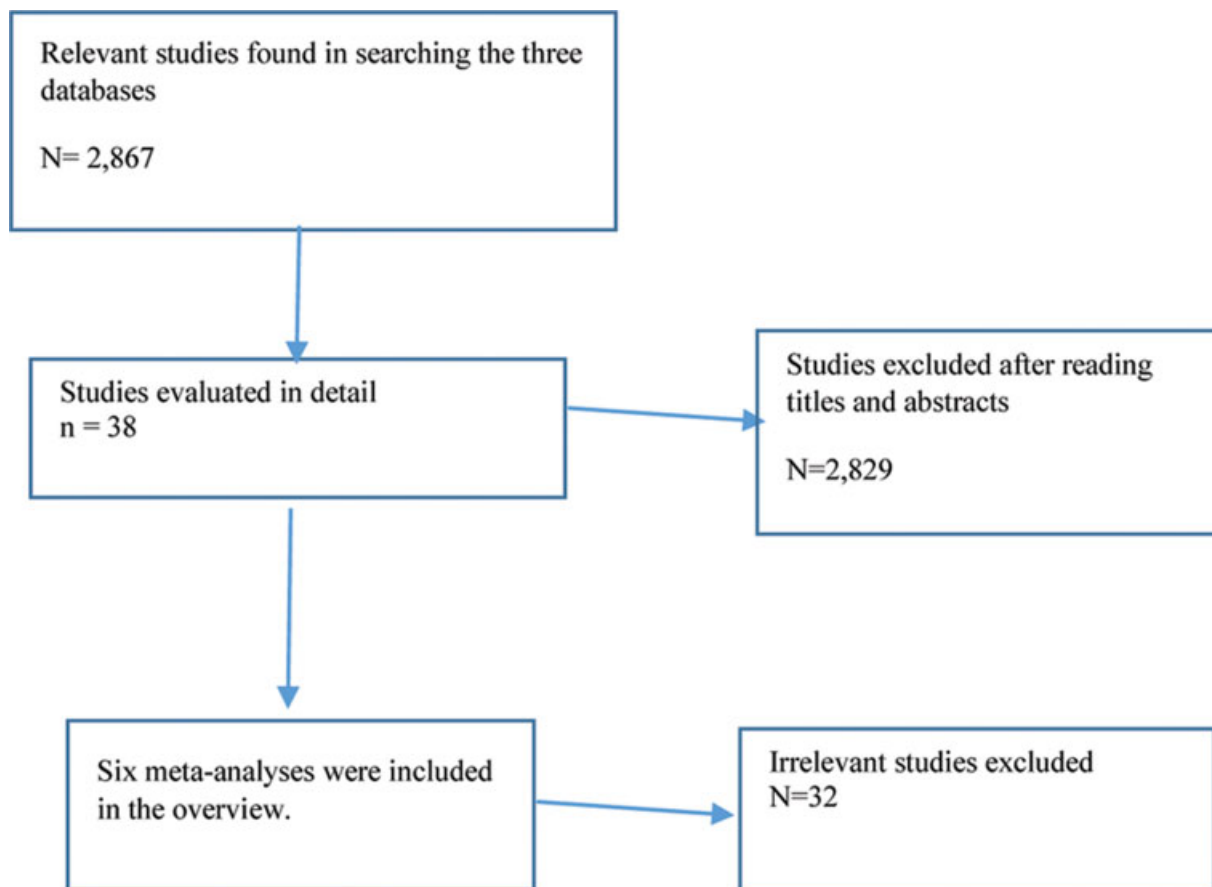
Relevant studies found in searching the three databases

N= 2,867

Studies evaluated in detail
n = 38

Studies excluded after reading titles and abstracts

N=2,829

Six meta-analyses were included in the overview.

Irrelevant studies excluded
N=32